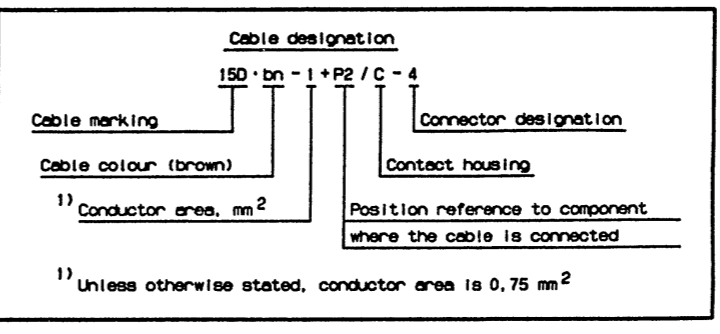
Cable designation

15D · bn - 1 + P2 / C - 4

Cable marking

Connector designation

Cable colour (brown)

Contact housing

$^{1)}$ Conductor area, mm$^2$

Position reference to component where the cable is connected

$^{1)}$ Unless otherwise stated, conductor area is 0,75 mm$^2$